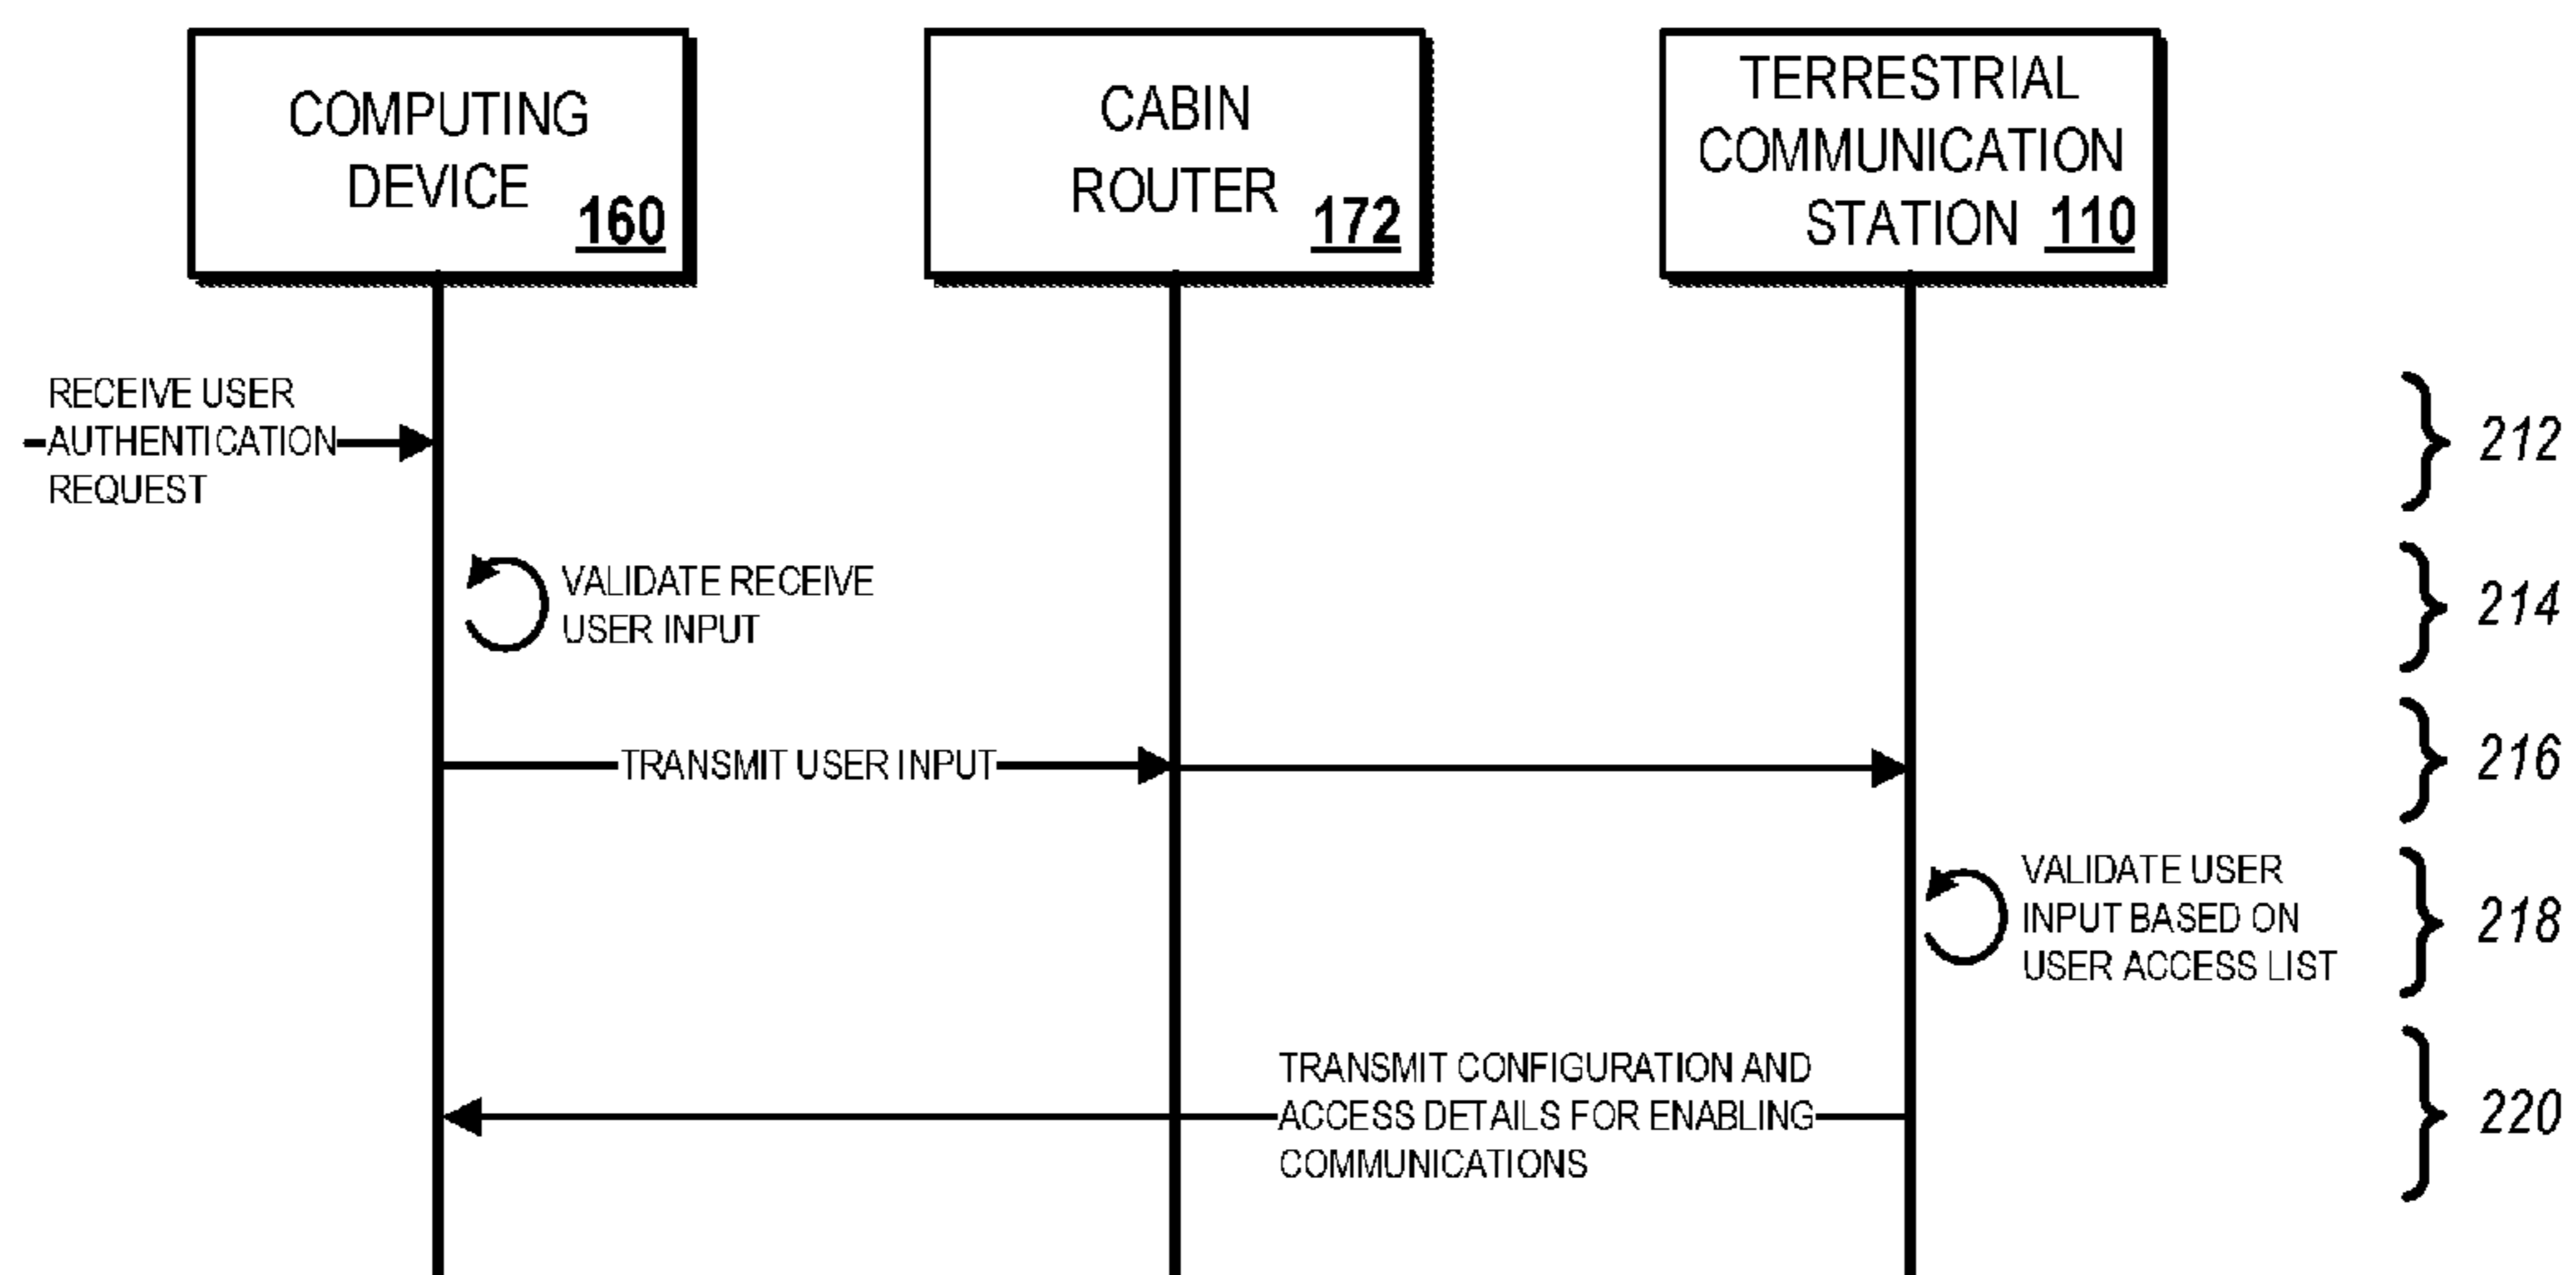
COMPUTING DEVICE 160

CABIN ROUTER 172

TERRESTRIAL COMMUNICATION STATION 110

RECEIVE USER AUTHENTICATION REQUEST

212

VALIDATE RECEIVE USER INPUT

214

TRANSMIT USER INPUT

216

VALIDATE USER INPUT BASED ON USER ACCESS LIST

218

TRANSMIT CONFIGURATION AND ACCESS DETAILS FOR ENABLING COMMUNICATIONS

220